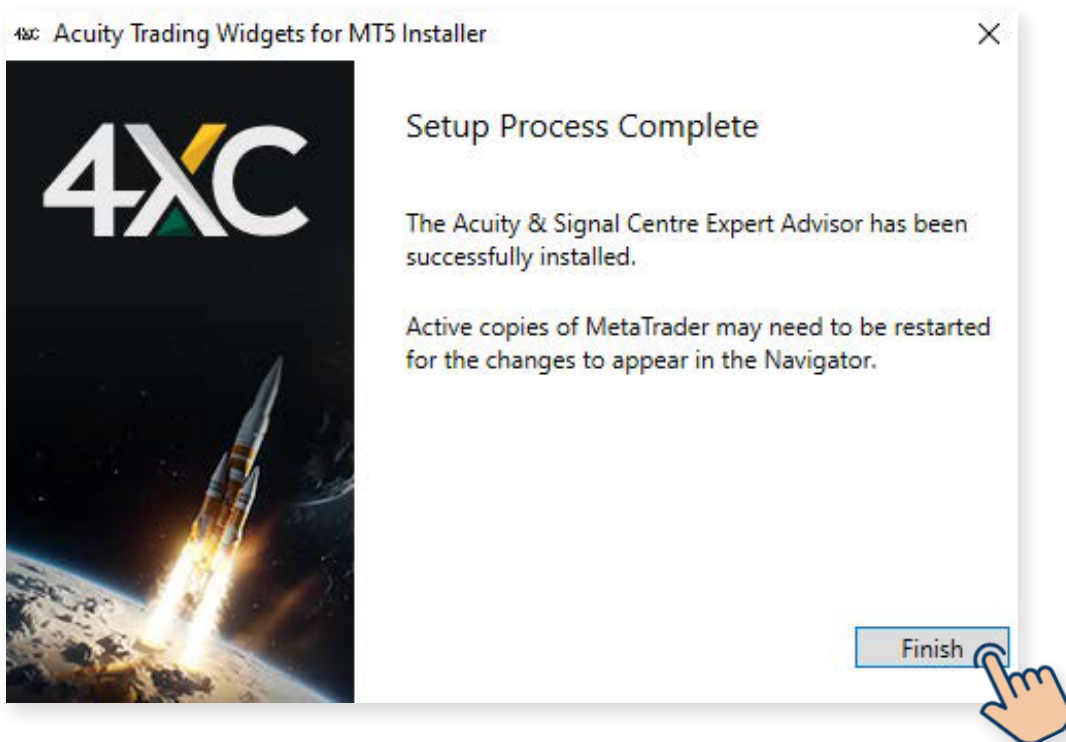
4XC Acuity Trading Widgets for MT5 Installer

×

4XC

Setup Process Complete

The Acuity & Signal Centre Expert Advisor has been successfully installed.

Active copies of MetaTrader may need to be restarted for the changes to appear in the Navigator.

Finish